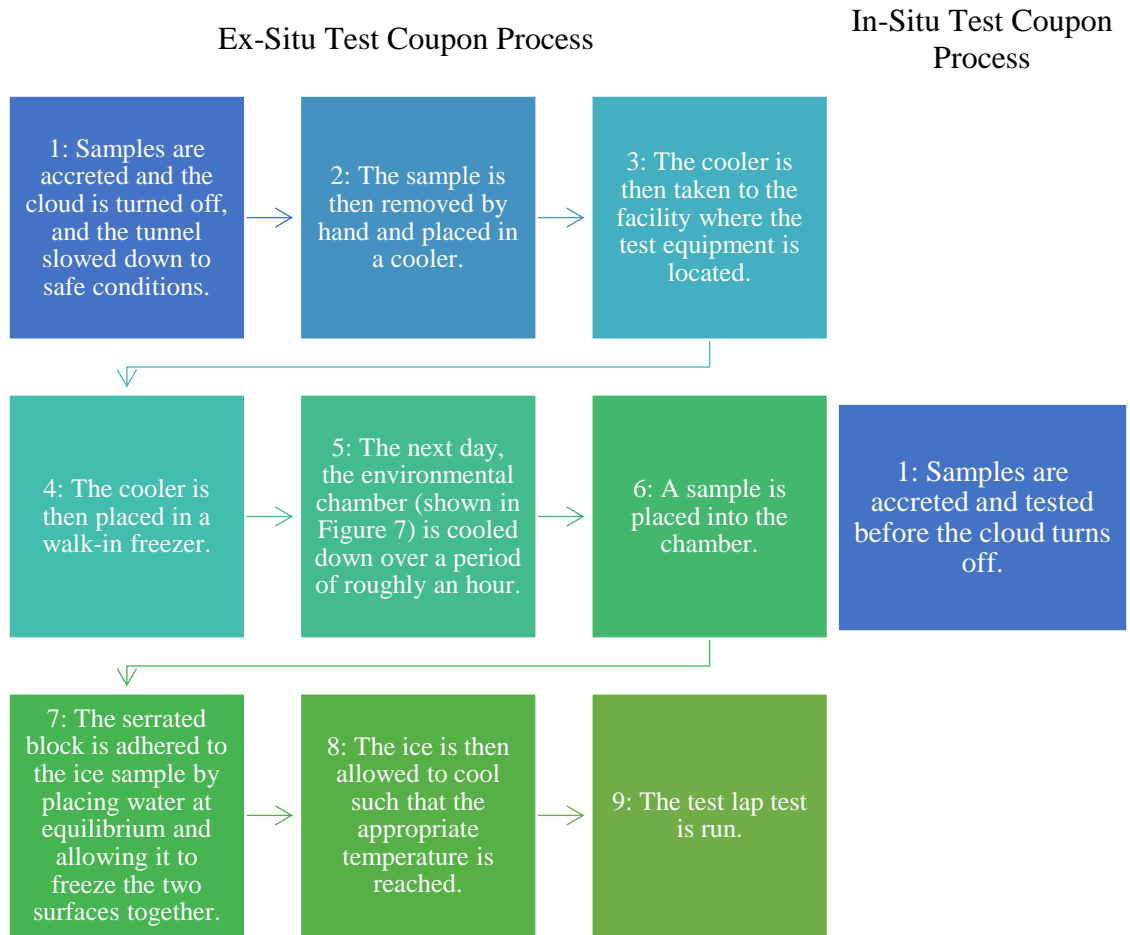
Ex-Situ Test Coupon Process

In-Situ Test Coupon Process

1: Samples are accreted and the cloud is turned off, and the tunnel slowed down to safe conditions.

2: The sample is then removed by hand and placed in a cooler.

3: The cooler is then taken to the facility where the test equipment is located.

4: The cooler is then placed in a walk-in freezer.

5: The next day, the environmental chamber (shown in Figure 7) is cooled down over a period of roughly an hour.

6: A sample is placed into the chamber.

1: Samples are accreted and tested before the cloud turns off.

7: The serrated block is adhered to the ice sample by placing water at equilibrium and allowing it to freeze the two surfaces together.

8: The ice is then allowed to cool such that the appropriate temperature is reached.

9: The test lap test is run.